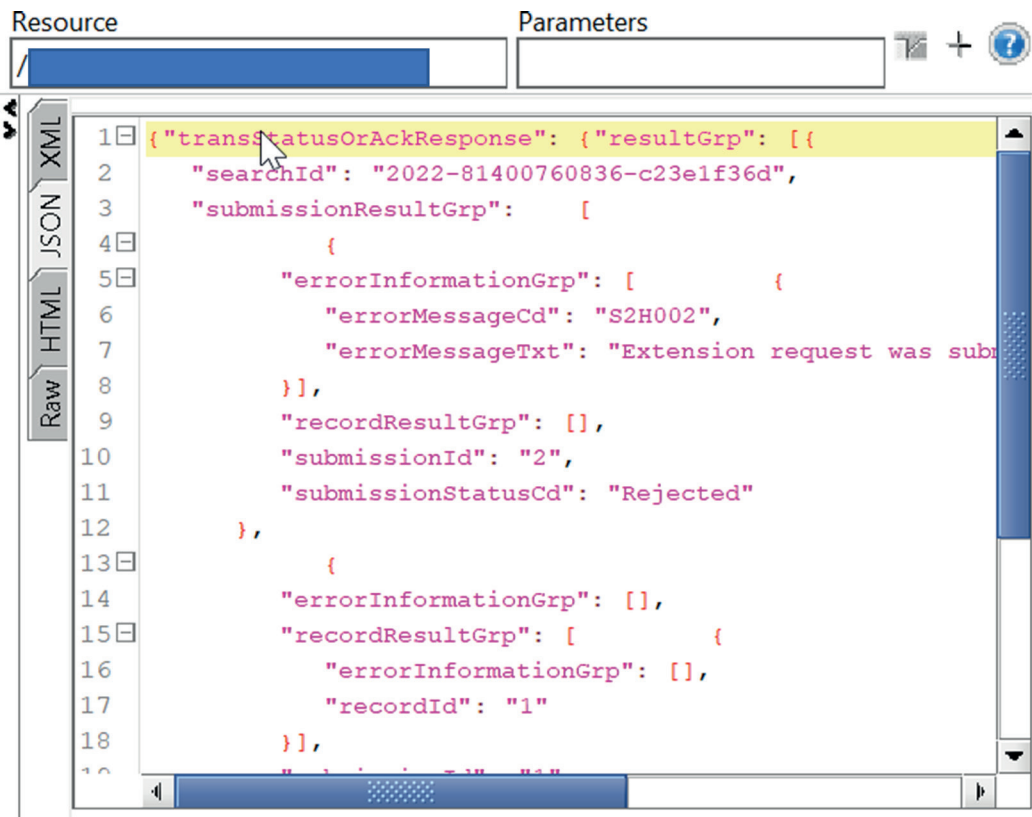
Resource

/

Parameters

XML

JSON

HTML

Raw

1 {"transStatusOrAckResponse": {"resultGrp": [{
2 "searchId": "2022-81400760836-c23e1f36d",
3 "submissionResultGrp": [
4 {
5 "errorInformationGrp": [ {
6 "errorMessageCd": "S2H002",
7 "errorMessageTxt": "Extension request was subm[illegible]
8 }],
9 "recordResultGrp": [],
10 "submissionId": "2",
11 "submissionStatusCd": "Rejected"
12 },
13 {
14 "errorInformationGrp": [],
15 "recordResultGrp": [ {
16 "errorInformationGrp": [],
17 "recordId": "1"
18 }],
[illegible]